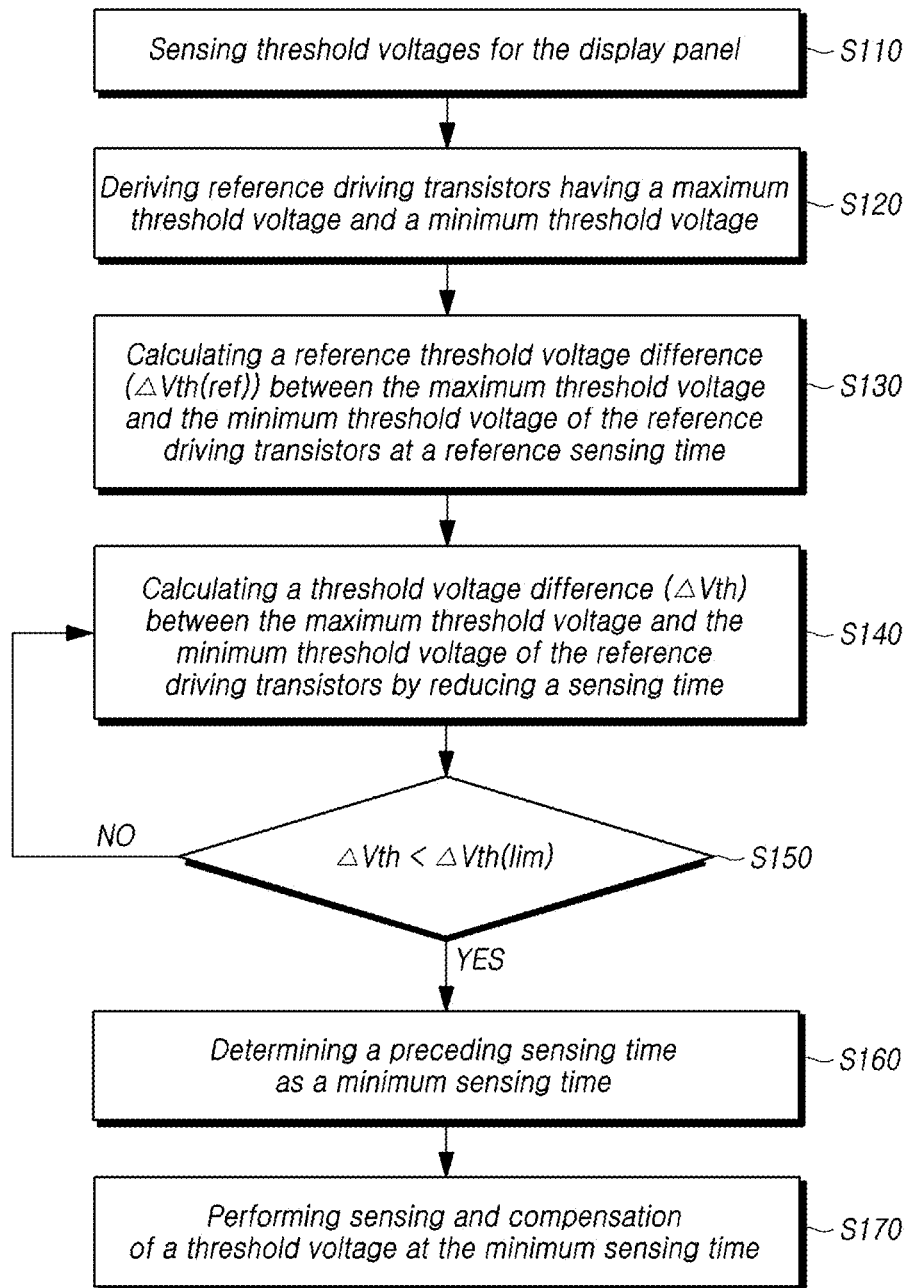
Sensing threshold voltages for the display panel

S110

Deriving reference driving transistors having a maximum threshold voltage and a minimum threshold voltage

S120

Calculating a reference threshold voltage difference ($\triangle Vth(ref)$) between the maximum threshold voltage and the minimum threshold voltage of the reference driving transistors at a reference sensing time

S130

Calculating a threshold voltage difference ($\triangle Vth$) between the maximum threshold voltage and the minimum threshold voltage of the reference driving transistors by reducing a sensing time

S140

NO

$\triangle Vth < \triangle Vth(lim)$

S150

YES

Determining a preceding sensing time as a minimum sensing time

S160

Performing sensing and compensation of a threshold voltage at the minimum sensing time

S170